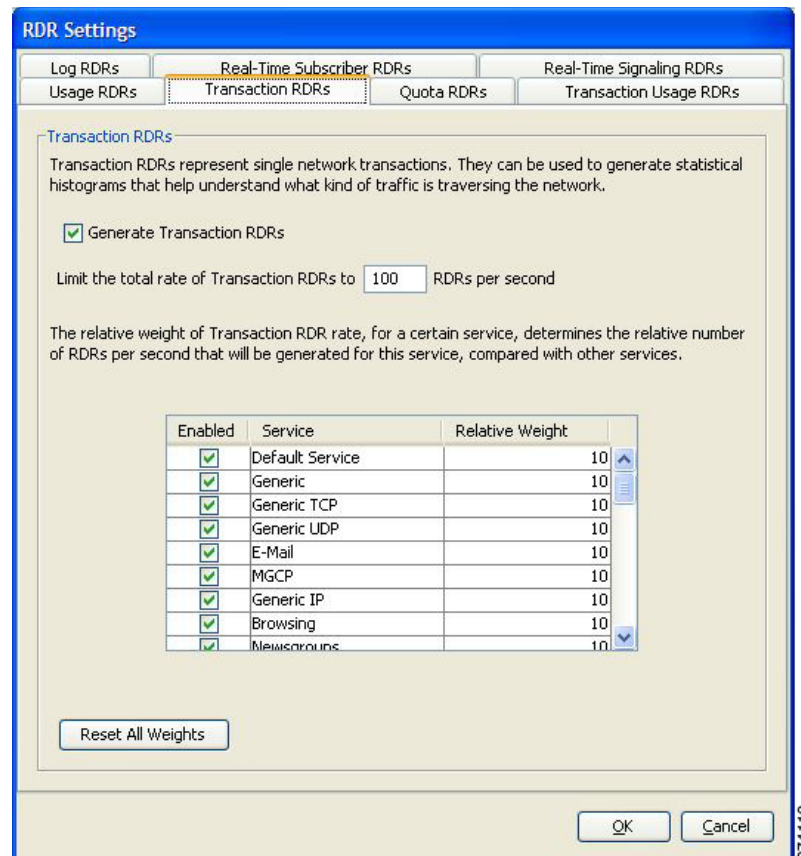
RDR Settings

Log RDRs | Real-Time Subscriber RDRs | Real-Time Signaling RDRs
Usage RDRs | Transaction RDRs | Quota RDRs | Transaction Usage RDRs

Transaction RDRs

Transaction RDRs represent single network transactions. They can be used to generate statistical histograms that help understand what kind of traffic is traversing the network.

Generate Transaction RDRs

Limit the total rate of Transaction RDRs to 100 RDRs per second

The relative weight of Transaction RDR rate, for a certain service, determines the relative number of RDRs per second that will be generated for this service, compared with other services.

| Enabled | Service | Relative Weight |
|---|---|---|
| ☑ | Default Service | 10 |
| ☑ | Generic | 10 |
| ☑ | Generic TCP | 10 |
| ☑ | Generic UDP | 10 |
| ☑ | E-Mail | 10 |
| ☑ | MGCP | 10 |
| ☑ | Generic IP | 10 |
| ☑ | Browsing | 10 |
| ☑ | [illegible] | 10 |

Reset All Weights

OK Cancel

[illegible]